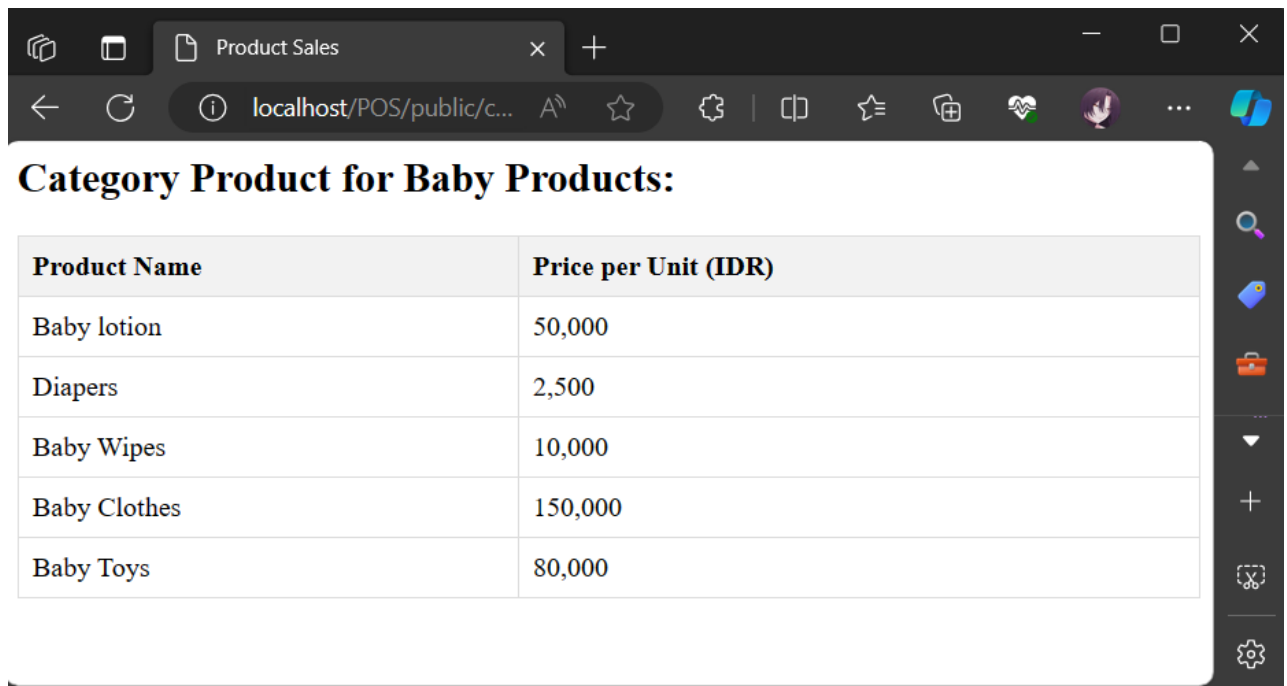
Product Sales

localhost/POS/public/c...

Category Product for Baby Products:

| Product Name | Price per Unit (IDR) |
|---|---|
| Baby lotion | 50,000 |
| Diapers | 2,500 |
| Baby Wipes | 10,000 |
| Baby Clothes | 150,000 |
| Baby Toys | 80,000 |